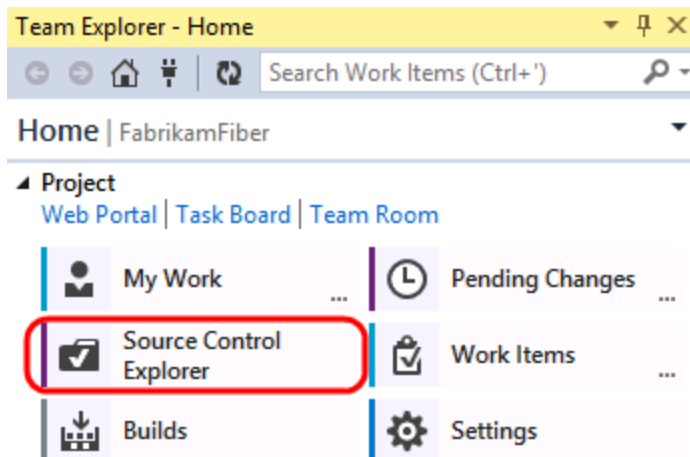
Team Explorer - Home

Search Work Items (Ctrl+')

Home | FabrikamFiber

Project
Web Portal | Task Board | Team Room

My Work ...

Pending Changes ...

Source Control Explorer

Work Items ...

Builds

Settings